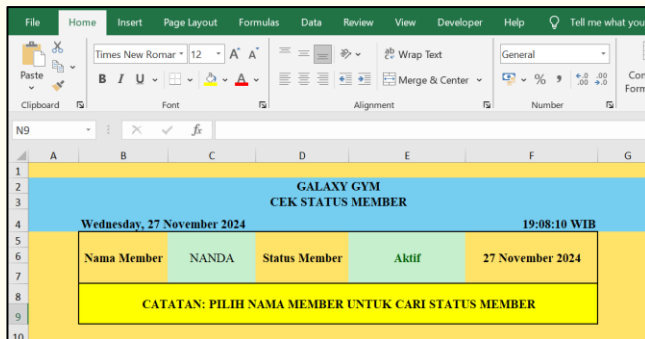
File Home Insert Page Layout Formulas Data Review View Developer Help Tell me what you

Paste
Clipboard

Times New Romar 12 A A
B I U
Font

Wrap Text
Merge & Center
Alignment

General
% 9 .00 .00
Number

Cor Form

N9 fx

| | A | B | C | D | E | F | G |
|---|---|---|---|---|---|---|---|
| 1 | | | | | | | |
| 2 | | GALAXY GYM | | | | | |
| 3 | | CEK STATUS MEMBER | | | | | |
| 4 | | Wednesday, 27 November 2024 | | | | 19:08:10 WIB | |
| 5 | | | | | | | |
| 6 | | Nama Member | NANDA | Status Member | Aktif | 27 November 2024 | |
| 7 | | | | | | | |
| 8 | | | | | | | |
| 9 | | CATATAN: PILIH NAMA MEMBER UNTUK CARI STATUS MEMBER | | | | | |
| 10 | | | | | | | |